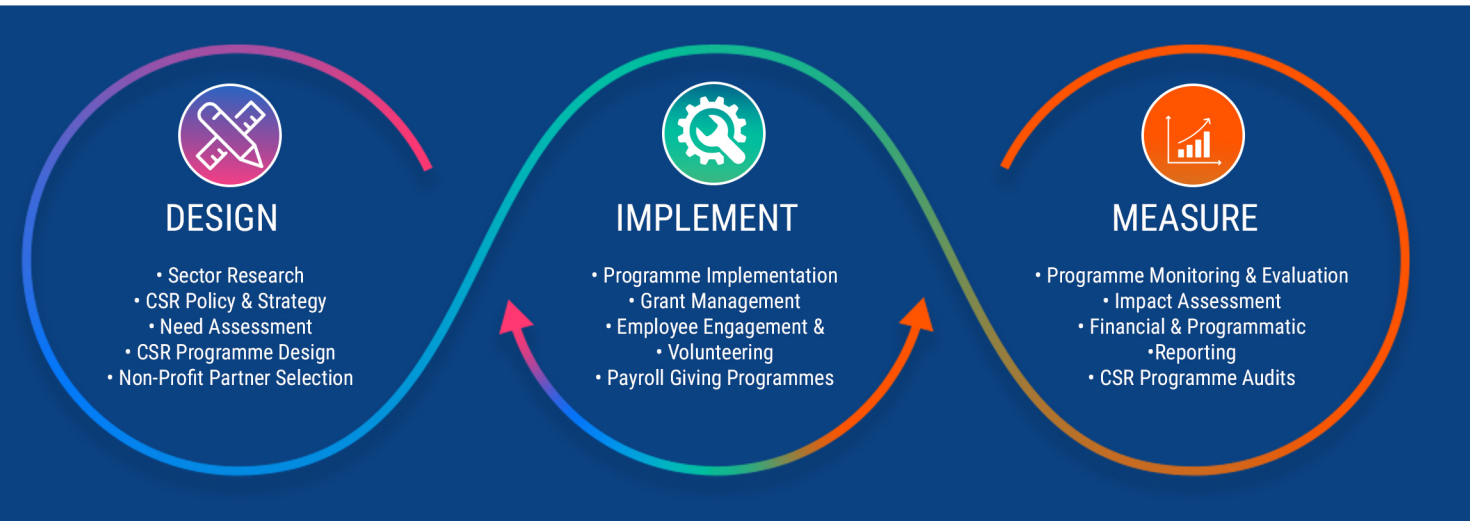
DESIGN

• Sector Research
• CSR Policy & Strategy
• Need Assessment
• CSR Programme Design
• Non-Profit Partner Selection

IMPLEMENT

• Programme Implementation
• Grant Management
• Employee Engagement &
• Volunteering
• Payroll Giving Programmes

MEASURE

• Programme Monitoring & Evaluation
• Impact Assessment
• Financial & Programmatic
•Reporting
• CSR Programme Audits